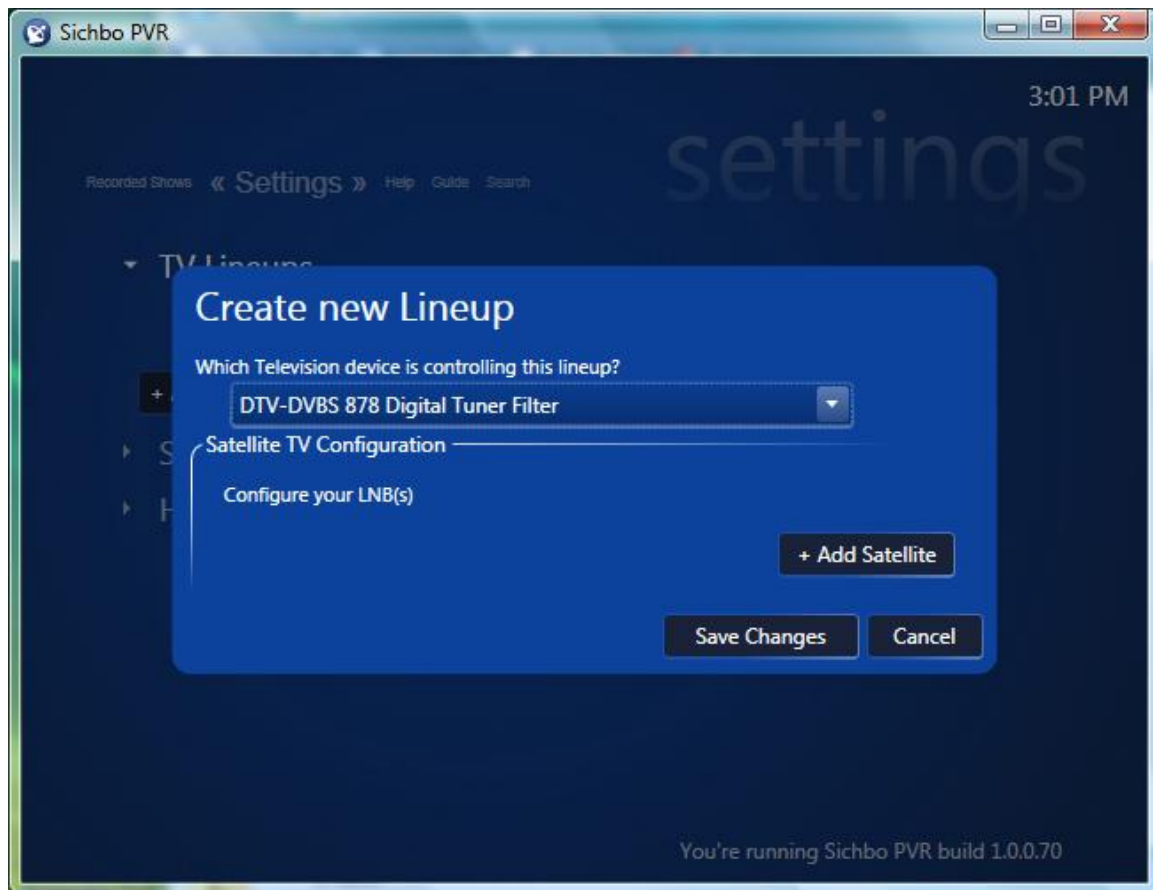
Sichbo PVR

3:01 PM

settings

Recorded Shows « Settings » Help Guide Search

TV Lineups

+ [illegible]

S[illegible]

H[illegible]

Create new Lineup

Which Television device is controlling this lineup?

DTV-DVBS 878 Digital Tuner Filter

Satellite TV Configuration

Configure your LNB(s)

+ Add Satellite

Save Changes

Cancel

You're running Sichbo PVR build 1.0.0.70